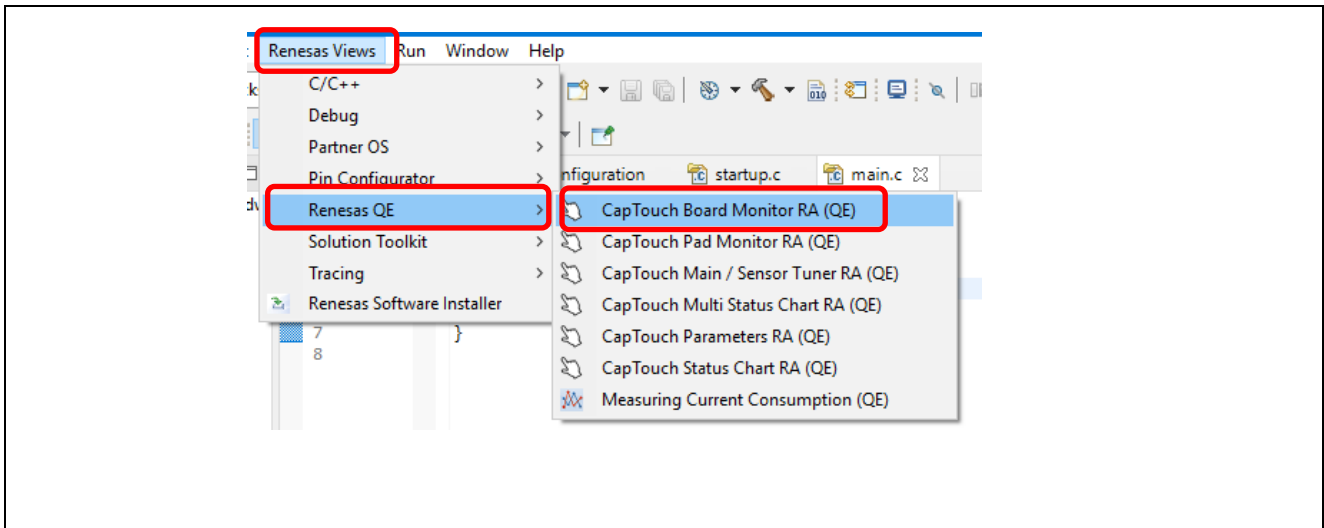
Renesas Views Run Window Help

C/C++
Debug
Partner OS
Pin Configurator
Renesas QE
Solution Toolkit
Tracing
Renesas Software Installer

nfiguration startup.c main.c

CapTouch Board Monitor RA (QE)
CapTouch Pad Monitor RA (QE)
CapTouch Main / Sensor Tuner RA (QE)
CapTouch Multi Status Chart RA (QE)
CapTouch Parameters RA (QE)
CapTouch Status Chart RA (QE)
Measuring Current Consumption (QE)

7
8
}